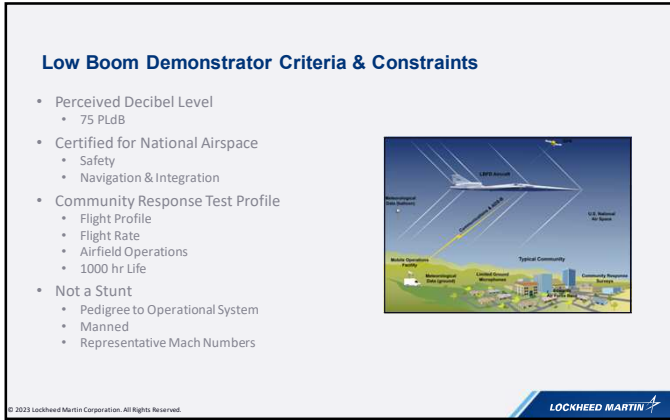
Low Boom Demonstrator Criteria & Constraints

- Perceived Decibel Level
  - 75 PLdB
- Certified for National Airspace
  - Safety
  - Navigation & Integration
- Community Response Test Profile
  - Flight Profile
  - Flight Rate
  - Airfield Operations
  - 1000 hr Life
- Not a Stunt
  - Pedigree to Operational System
  - Manned
  - Representative Mach Numbers

LBFD Aircraft

Meteorological Data (balloon)

U.S. National Air Space

Typical Community

Mobile Operations Facility

Meteorological Data (ground)

Limited Ground Microphones

Community Response Surveys

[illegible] Air Force Base

© 2023 Lockheed Martin Corporation. All Rights Reserved.

LOCKHEED MARTIN